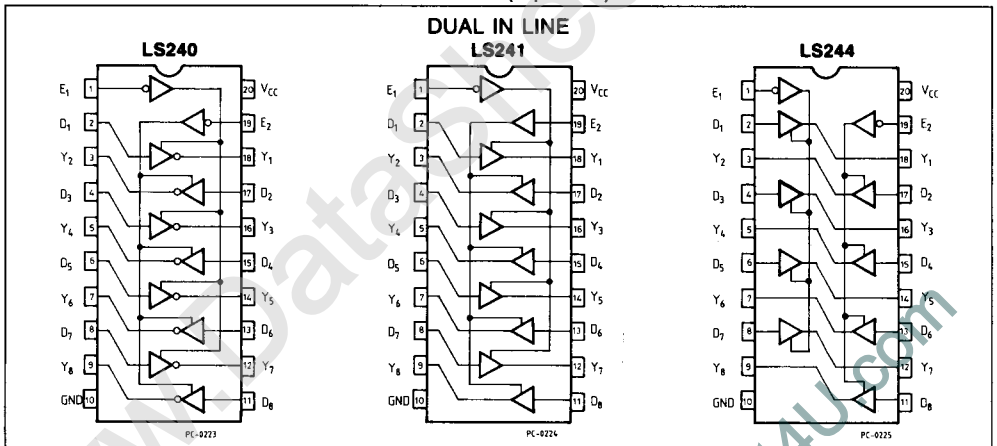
DUAL IN LINE

LS240

$E_1$ 1
$D_1$ 2
$Y_2$ 3
$D_3$ 4
$Y_4$ 5
$D_5$ 6
$Y_6$ 7
$D_7$ 8
$Y_8$ 9
GND 10
20 $V_{CC}$
19 $E_2$
18 $Y_1$
17 $D_2$
16 $Y_3$
15 $D_4$
14 $Y_5$
13 $D_6$
12 $Y_7$
11 $D_8$

PC-0223

LS241

$E_1$ 1
$D_1$ 2
$Y_2$ 3
$D_3$ 4
$Y_4$ 5
$D_5$ 6
$Y_6$ 7
$D_7$ 8
$Y_8$ 9
GND 10
20 $V_{CC}$
19 $E_2$
18 $Y_1$
17 $D_2$
16 $Y_3$
15 $D_4$
14 $Y_5$
13 $D_6$
12 $Y_7$
11 $D_8$

PC-0224

LS244

$E_1$ 1
$D_1$ 2
$Y_2$ 3
$D_3$ 4
$Y_4$ 5
$D_5$ 6
$Y_6$ 7
$D_7$ 8
$Y_8$ 9
GND 10
20 $V_{CC}$
19 $E_2$
18 $Y_1$
17 $D_2$
16 $Y_3$
15 $D_4$
14 $Y_5$
13 $D_6$
12 $Y_7$
11 $D_8$

PC-0225

www.DataSheet4U.com